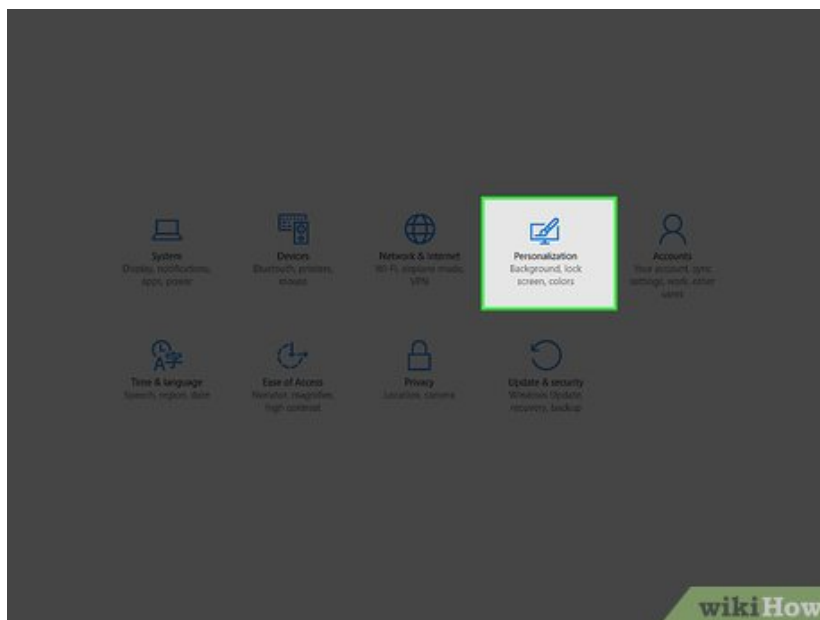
System
Display, notifications, apps, power

Devices
Bluetooth, printers, mouse

Network & Internet
Wi-Fi, airplane mode, VPN

Personalization
Background, lock screen, colors

Accounts
Your account, sync settings, work, other users

Time & language
Speech, region, date

Ease of Access
Narrator, magnifier, high contrast

Privacy
Location, camera

Update & security
Windows Update, recovery, backup

wikiHow